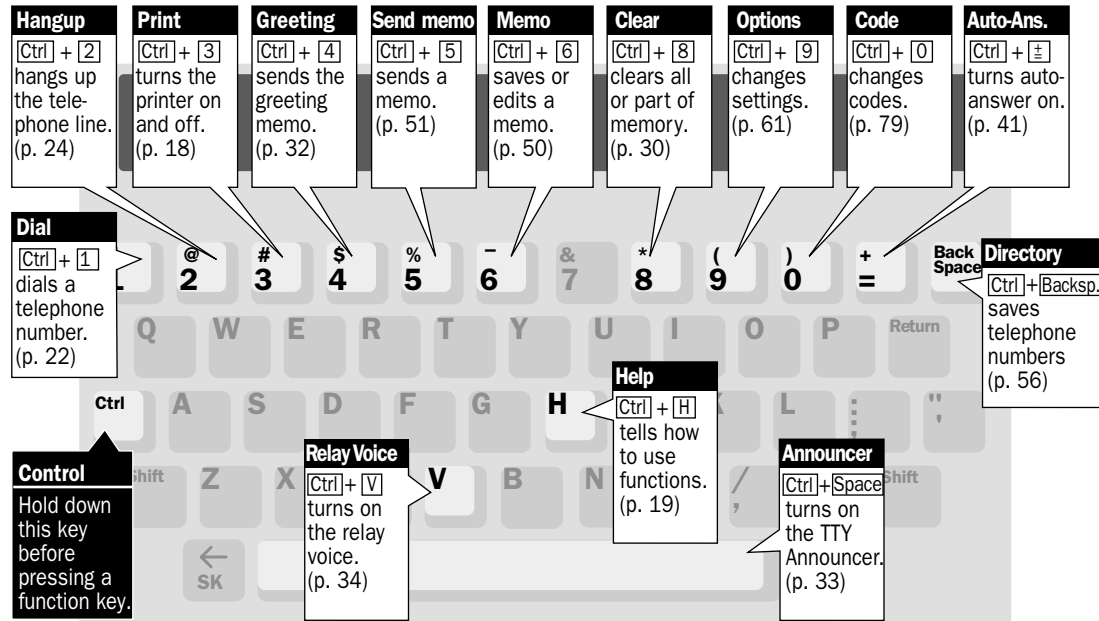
Hangup
Ctrl + 2
hangs up the telephone line. (p. 24)

Print
Ctrl + 3
turns the printer on and off. (p. 18)

Greeting
Ctrl + 4
sends the greeting memo. (p. 32)

Send memo
Ctrl + 5
sends a memo. (p. 51)

Memo
Ctrl + 6
saves or edits a memo. (p. 50)

Clear
Ctrl + 8
clears all or part of memory. (p. 30)

Options
Ctrl + 9
changes settings. (p. 61)

Code
Ctrl + 0
changes codes. (p. 79)

Auto-Ans.
Ctrl + $\pm$
turns auto-answer on. (p. 41)

Dial
Ctrl + 1
dials a telephone number. (p. 22)

@ 2 # 3 $ 4 % 5 – 6 & 7 * 8 ( 9 ) 0 + = Back Space

Directory
Ctrl + Backsp.
saves telephone numbers (p. 56)

Q W E R T Y U I O P Return

Ctrl A S D F G H K L : "

Help
Ctrl + H
tells how to use functions. (p. 19)

Control
Hold down this key before pressing a function key.

Shift Z X V B N / , Shift

Relay Voice
Ctrl + V
turns on the relay voice. (p. 34)

Announcer
Ctrl + Space
turns on the TTY Announcer. (p. 33)

← SK